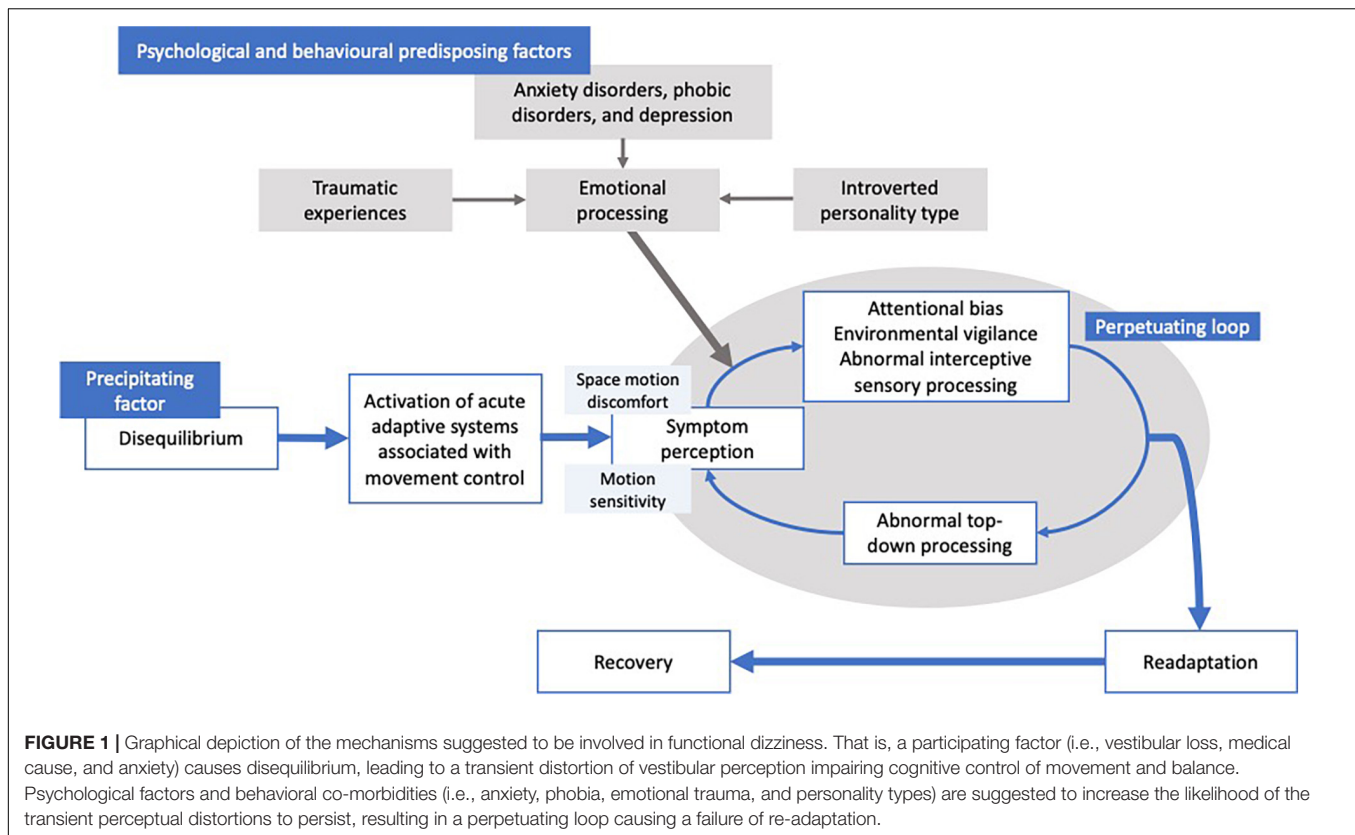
Psychological and behavioural predisposing factors

Anxiety disorders, phobic disorders, and depression

Traumatic experiences

Emotional processing

Introverted personality type

Attentional bias
Environmental vigilance
Abnormal interceptive sensory processing

Perpetuating loop

Precipitating factor

Disequilibrium

Activation of acute adaptive systems associated with movement control

Space motion discomfort

Symptom perception

Motion sensitivity

Abnormal top-down processing

Recovery

Readaptation

**FIGURE 1 |** Graphical depiction of the mechanisms suggested to be involved in functional dizziness. That is, a participating factor (i.e., vestibular loss, medical cause, and anxiety) causes disequilibrium, leading to a transient distortion of vestibular perception impairing cognitive control of movement and balance. Psychological factors and behavioral co-morbidities (i.e., anxiety, phobia, emotional trauma, and personality types) are suggested to increase the likelihood of the transient perceptual distortions to persist, resulting in a perpetuating loop causing a failure of re-adaptation.